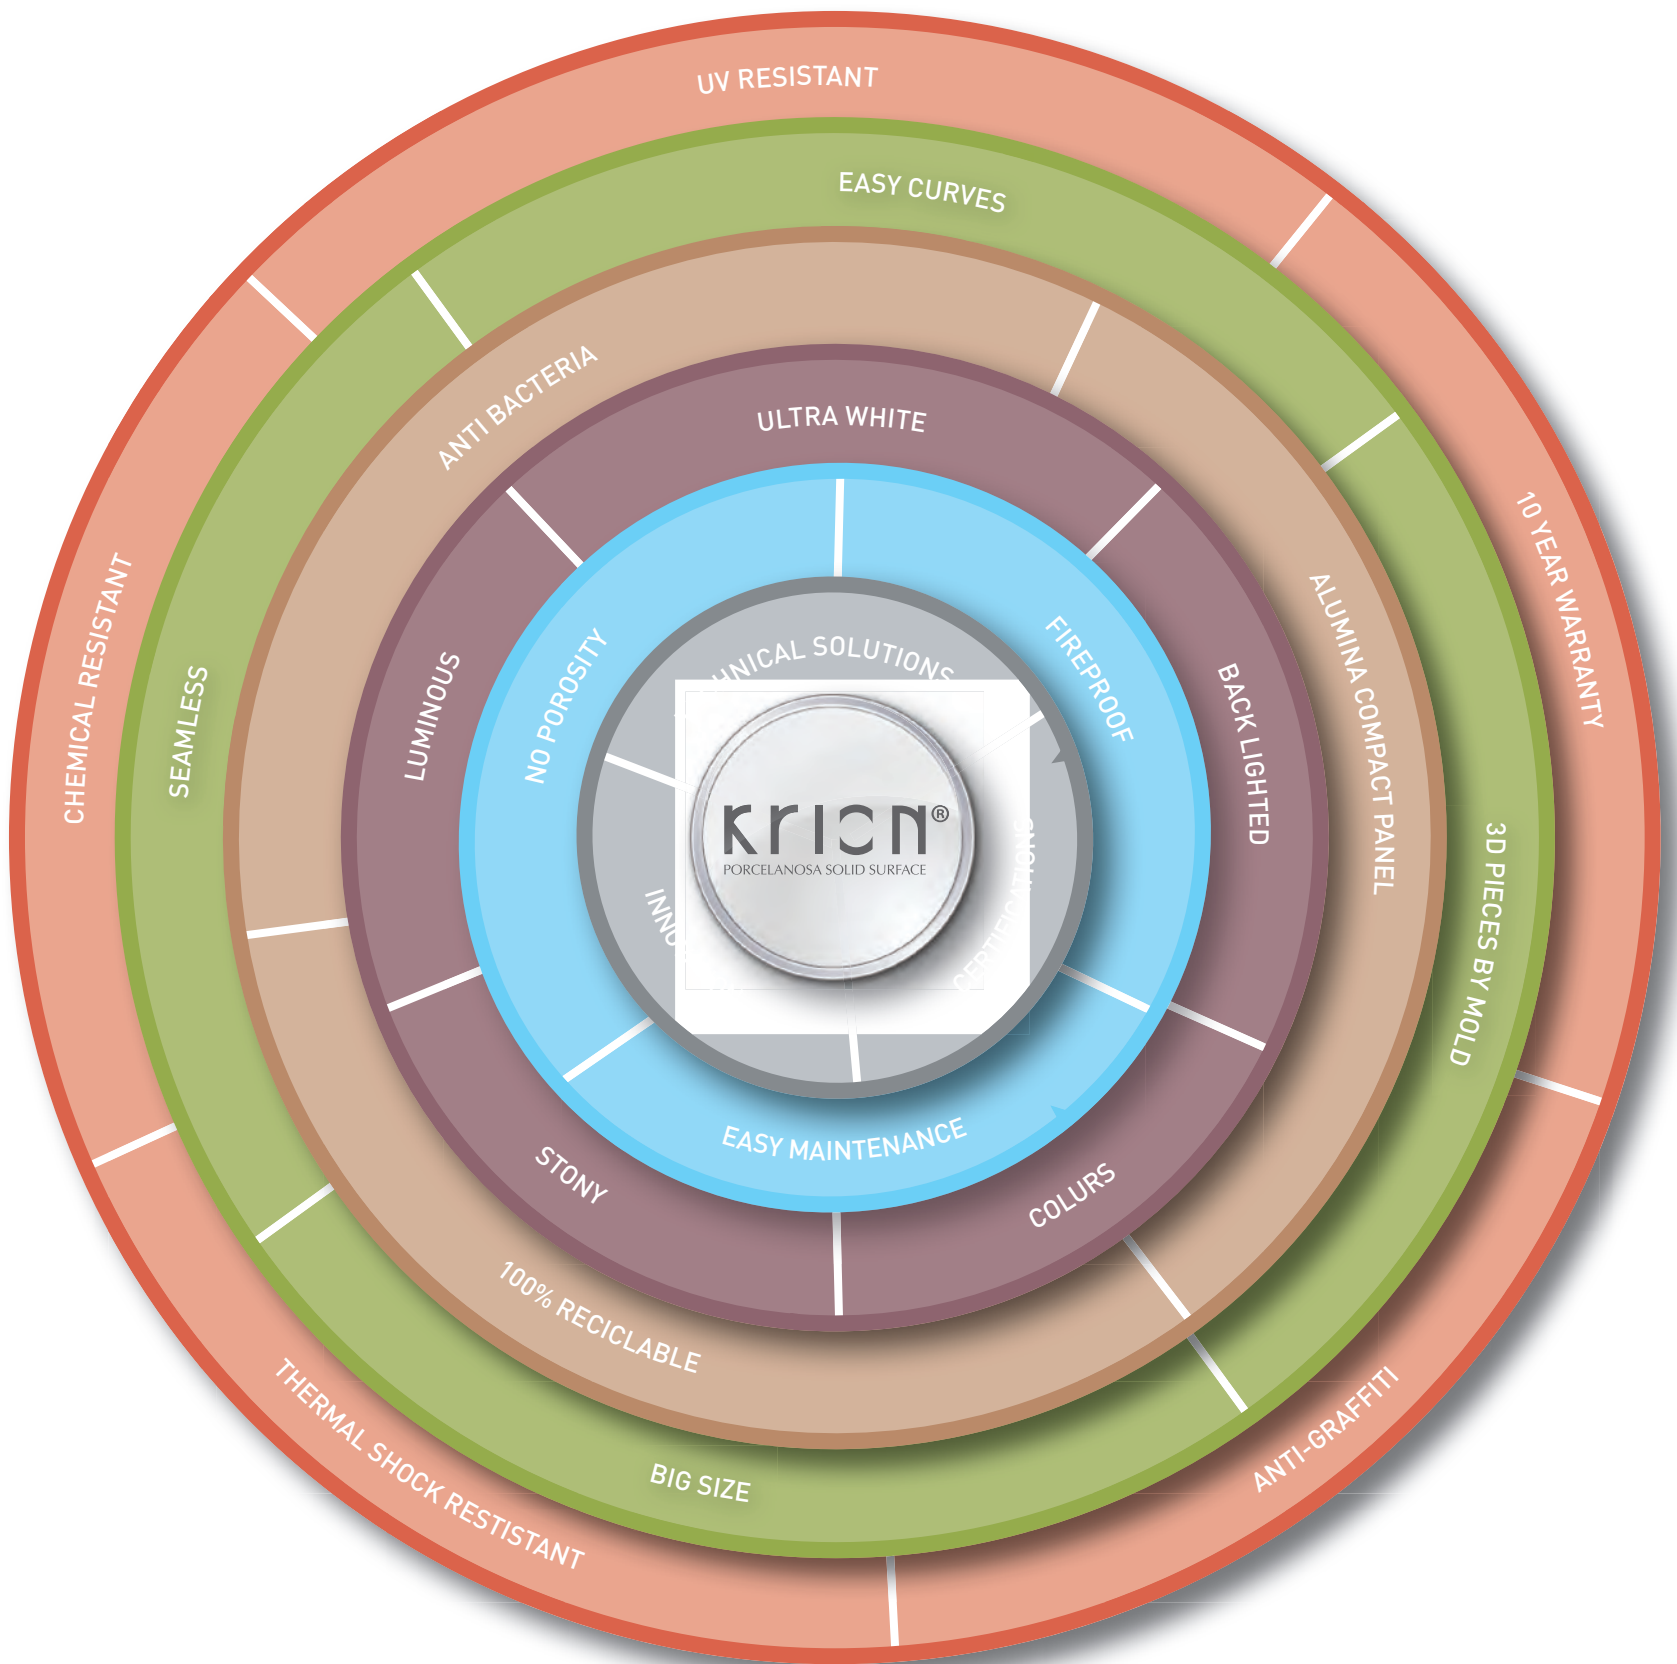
UV RESISTANT
EASY CURVES
10 YEAR WARRANTY
3D PIECES BY MOLD
ANTI-GRAFFITI
THERMAL SHOCK RESISTANT
BIG SIZE
CHEMICAL RESISTANT
SEAMLESS
ANTI BACTERIA
ALUMINA COMPACT PANEL
100% RECICLABLE
ULTRA WHITE
BACK LIGHTED
COLURS
STONY
LUMINOUS
NO POROSITY
FIREPROOF
EASY MAINTENANCE
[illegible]NICAL SOLUTIONS
CERTIFICATIONS
INNO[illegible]
KRION®
PORCELANOSA SOLID SURFACE